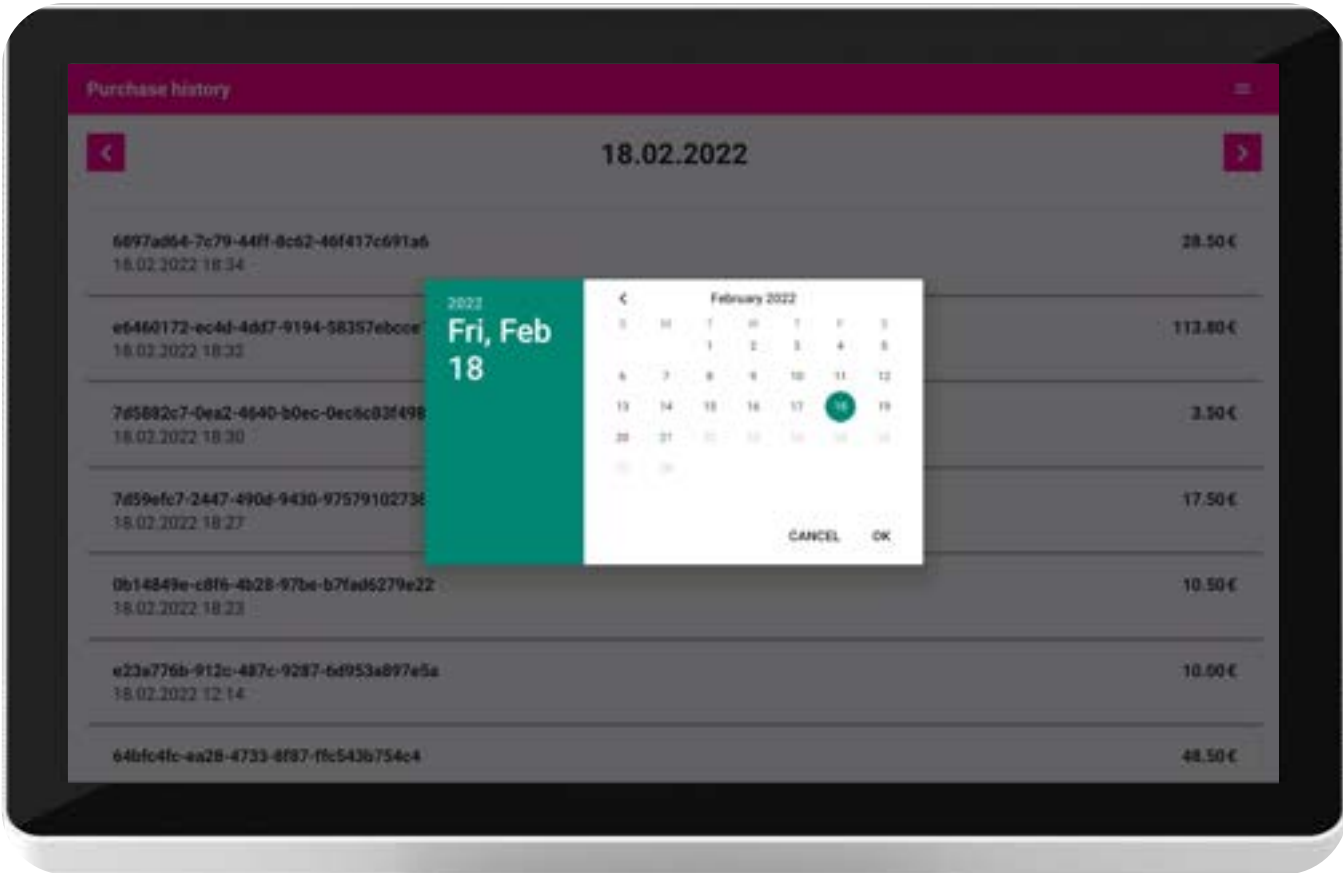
Purchase history

18.02.2022

6897ad64-7c79-44ff-8c62-46f417c691a6
18.02.2022 18:34
28.50€

e6460172-ec4d-4dd7-9194-58357ebcce
18.02.2022 18:32
113.80€

7d5882c7-0ea2-4640-b0ec-0ec6c83f498
18.02.2022 18:30
3.50€

7d59efc7-2447-490d-9430-97579102736
18.02.2022 18:27
17.50€

0b14849e-c8f6-4b28-97be-b7fad6279e22
18.02.2022 18:23
10.50€

e23a776b-912c-487c-9287-6d953a897e5a
18.02.2022 12:14
10.00€

64bfc4fc-ea28-4733-8f87-ffc543b754c4
48.50€

2022
Fri, Feb 18

February 2022

| S | M | T | W | T | F | S |
|---|---|---|---|---|---|---|
| | | 1 | 2 | 3 | 4 | 5 |
| 6 | 7 | 8 | 9 | 10 | 11 | 12 |
| 13 | 14 | 15 | 16 | 17 | 18 | 19 |
| 20 | 21 | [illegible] | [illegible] | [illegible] | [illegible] | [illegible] |
| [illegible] | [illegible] | | | | | |

CANCEL OK